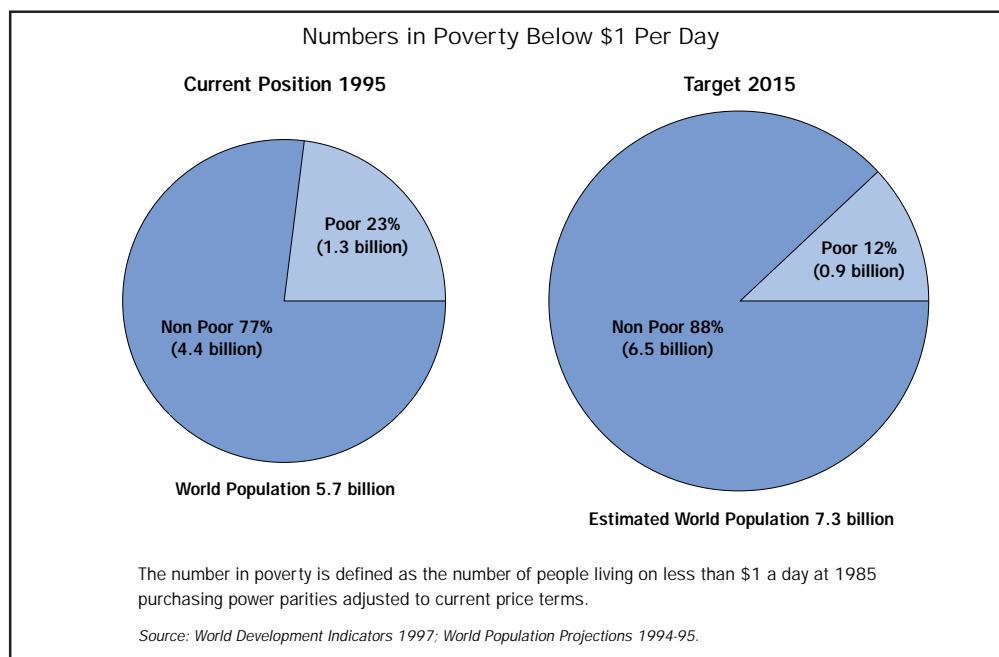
Numbers in Poverty Below \$1 Per Day

Current Position 1995

Poor 23%
(1.3 billion)

Non Poor 77%
(4.4 billion)

World Population 5.7 billion

Target 2015

Poor 12%
(0.9 billion)

Non Poor 88%
(6.5 billion)

Estimated World Population 7.3 billion

The number in poverty is defined as the number of people living on less than \$1 a day at 1985 purchasing power parities adjusted to current price terms.

Source: World Development Indicators 1997; World Population Projections 1994-95.